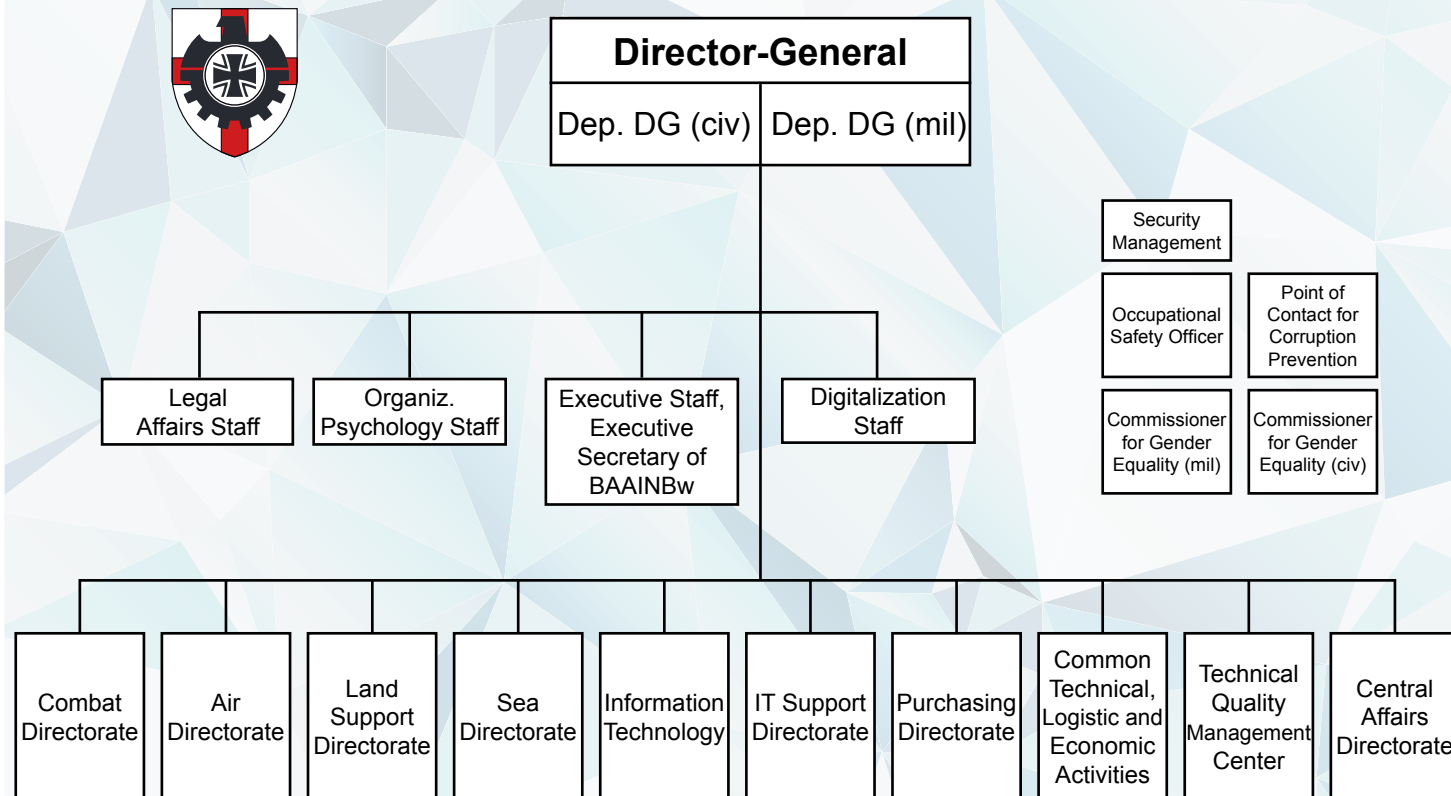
Director-General

Dep. DG (civ)

Dep. DG (mil)

Security Management

Occupational Safety Officer

Point of Contact for Corruption Prevention

Commissioner for Gender Equality (mil)

Commissioner for Gender Equality (civ)

Legal Affairs Staff

Organiz. Psychology Staff

Executive Staff, Executive Secretary of BAAINBw

Digitalization Staff

Combat Directorate

Air Directorate

Land Support Directorate

Sea Directorate

Information Technology

IT Support Directorate

Purchasing Directorate

Common Technical, Logistic and Economic Activities

Technical Quality Management Center

Central Affairs Directorate